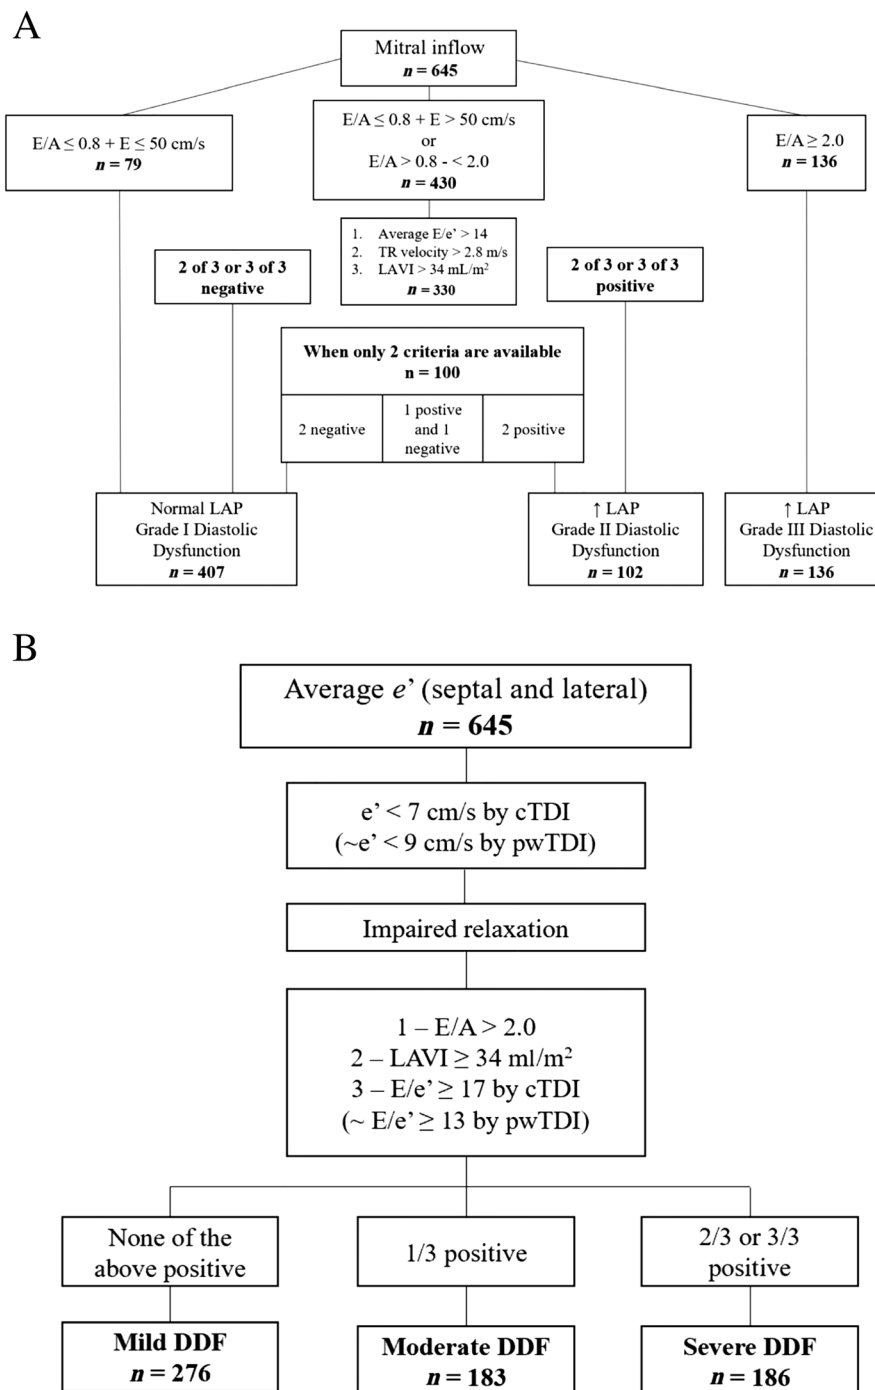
A

Mitral inflow
$n = 645$

E/A ≤ 0.8 + E ≤ 50 cm/s
$n = 79$

E/A ≤ 0.8 + E > 50 cm/s
or
E/A > 0.8 - < 2.0
$n = 430$

E/A ≥ 2.0
$n = 136$

1. Average E/e' > 14
2. TR velocity > 2.8 m/s
3. LAVI > 34 mL/m$^2$
$n = 330$

2 of 3 or 3 of 3
negative

2 of 3 or 3 of 3
positive

When only 2 criteria are available
n = 100

| 2 negative | 1 postive and 1 negative | 2 positive |
|---|---|---|

Normal LAP
Grade I Diastolic
Dysfunction
$n = 407$

↑ LAP
Grade II Diastolic
Dysfunction
$n = 102$

↑ LAP
Grade III Diastolic
Dysfunction
$n = 136$

B

Average e' (septal and lateral)
$n = 645$

e' < 7 cm/s by cTDI
(~e' < 9 cm/s by pwTDI)

Impaired relaxation

1 – E/A > 2.0
2 – LAVI ≥ 34 ml/m$^2$
3 – E/e' ≥ 17 by cTDI
(~ E/e' ≥ 13 by pwTDI)

None of the
above positive

1/3 positive

2/3 or 3/3
positive

Mild DDF
$n = 276$

Moderate DDF
$n = 183$

Severe DDF
$n = 186$